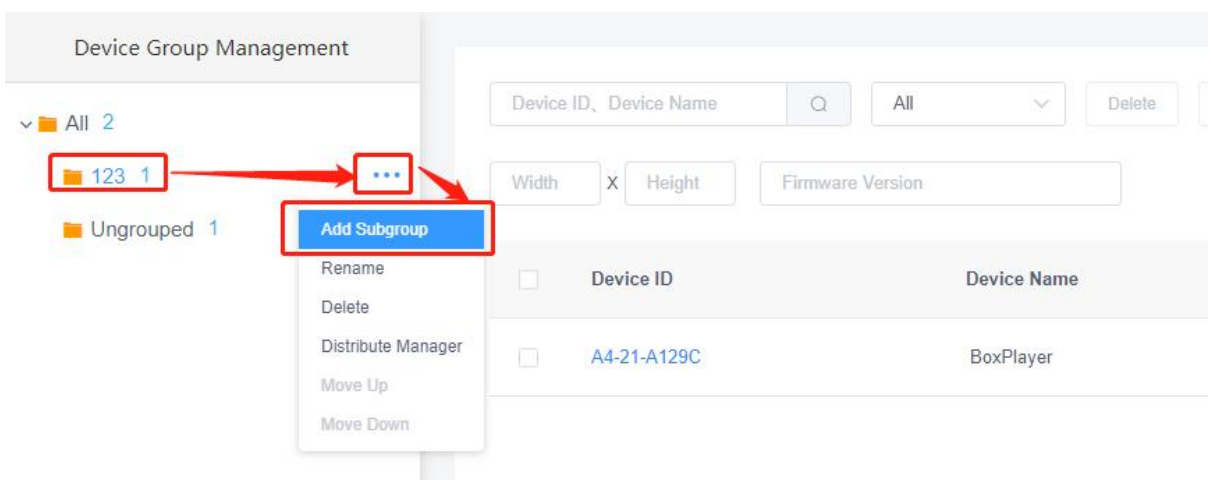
Device Group Management

All 2

123 1

Ungrouped 1

•••

Add Subgroup

Rename

Delete

Distribute Manager

Move Up

Move Down

Device ID、Device Name

All

Delete

Width

X

Height

Firmware Version

| | Device ID | Device Name |
|---|---|---|
| | A4-21-A129C | BoxPlayer |